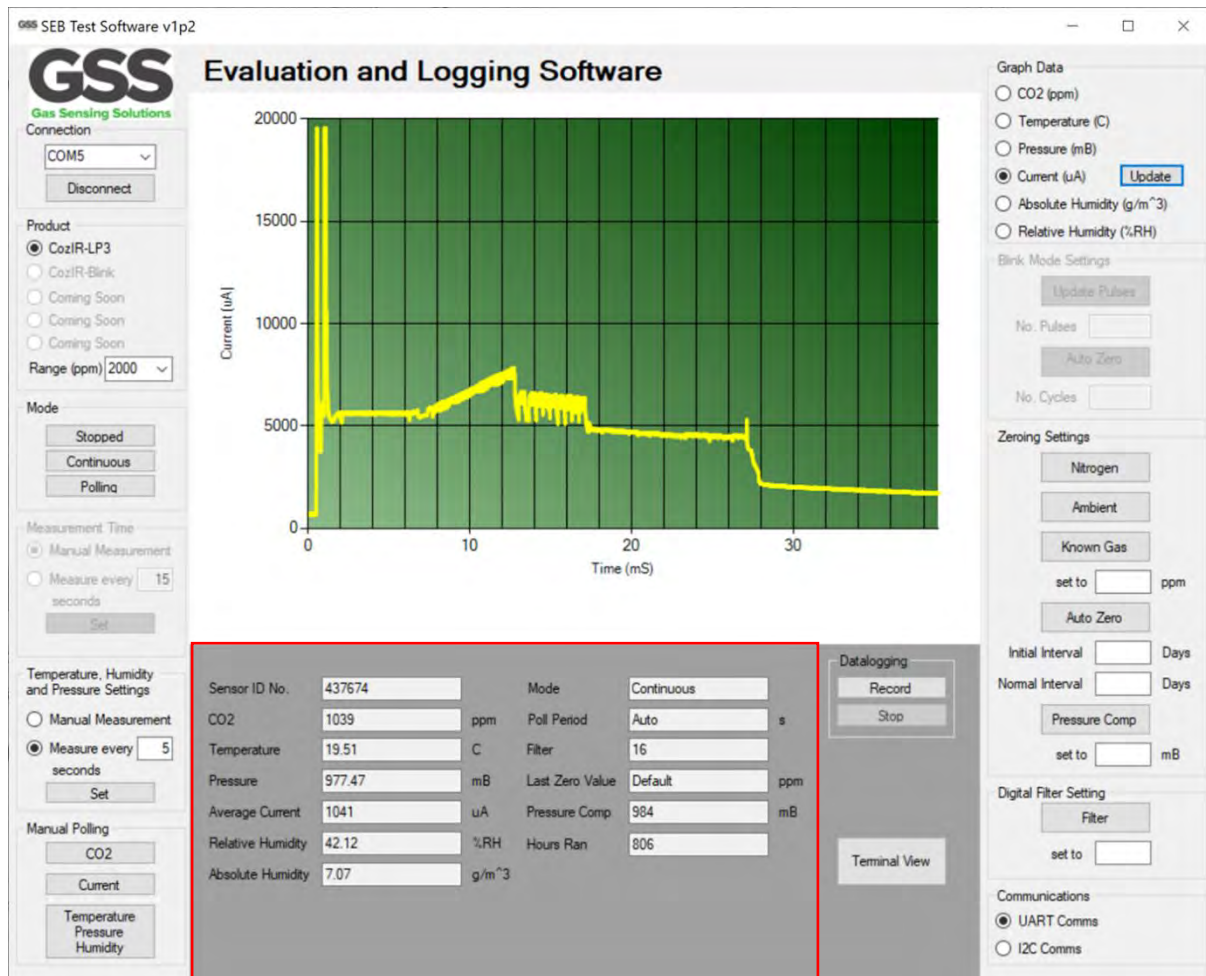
GSS SEB Test Software v1p2

GSS
Gas Sensing Solutions

Connection
COM5
Disconnect

Product
CozIR-LP3
CozIR-Blink
Coming Soon
Coming Soon
Coming Soon
Range (ppm) 2000

Mode
Stopped
Continuous
Polling

Measurement Time
Manual Measurement
Measure every 15 seconds
Set

Temperature, Humidity and Pressure Settings
Manual Measurement
Measure every 5 seconds
Set

Manual Polling
CO2
Current
Temperature Pressure Humidity

Evaluation and Logging Software

20000
15000
10000
5000
0
Current (uA)
0
10
20
30
Time (mS)

| Sensor ID No. | 437674 | | Mode | Continuous | |
|---|---|---|---|---|---|
| CO2 | 1039 | ppm | Poll Period | Auto | s |
| Temperature | 19.51 | C | Filter | 16 | |
| Pressure | 977.47 | mB | Last Zero Value | Default | ppm |
| Average Current | 1041 | uA | Pressure Comp | 984 | mB |
| Relative Humidity | 42.12 | %RH | Hours Ran | 806 | |
| Absolute Humidity | 7.07 | g/m^3 | | | |

Datalogging
Record
Stop

Terminal View

Graph Data
CO2 (ppm)
Temperature (C)
Pressure (mB)
Current (uA)
Update
Absolute Humidity (g/m^3)
Relative Humidity (%RH)

Blink Mode Settings
Update Pulses
No. Pulses
Auto Zero
No. Cycles

Zeroing Settings
Nitrogen
Ambient
Known Gas
set to ppm
Auto Zero
Initial Interval Days
Normal Interval Days
Pressure Comp
set to mB

Digital Filter Setting
Filter
set to

Communications
UART Comms
I2C Comms